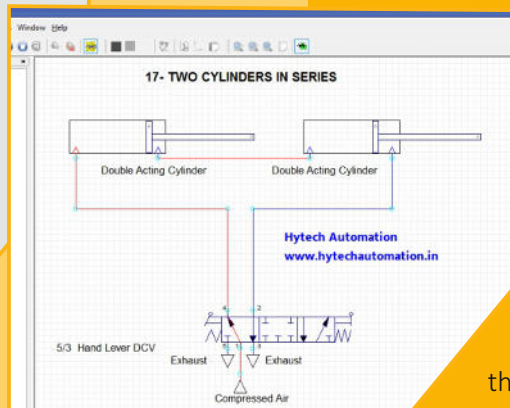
Window Help

17- TWO CYLINDERS IN SERIES

Double Acting Cylinder

Double Acting Cylinder

Hytech Automation
www.hytechautomation.in

4 2

5/3 Hand Lever DCV

5 1 3

Exhaust

Exhaust

Compressed Air

th